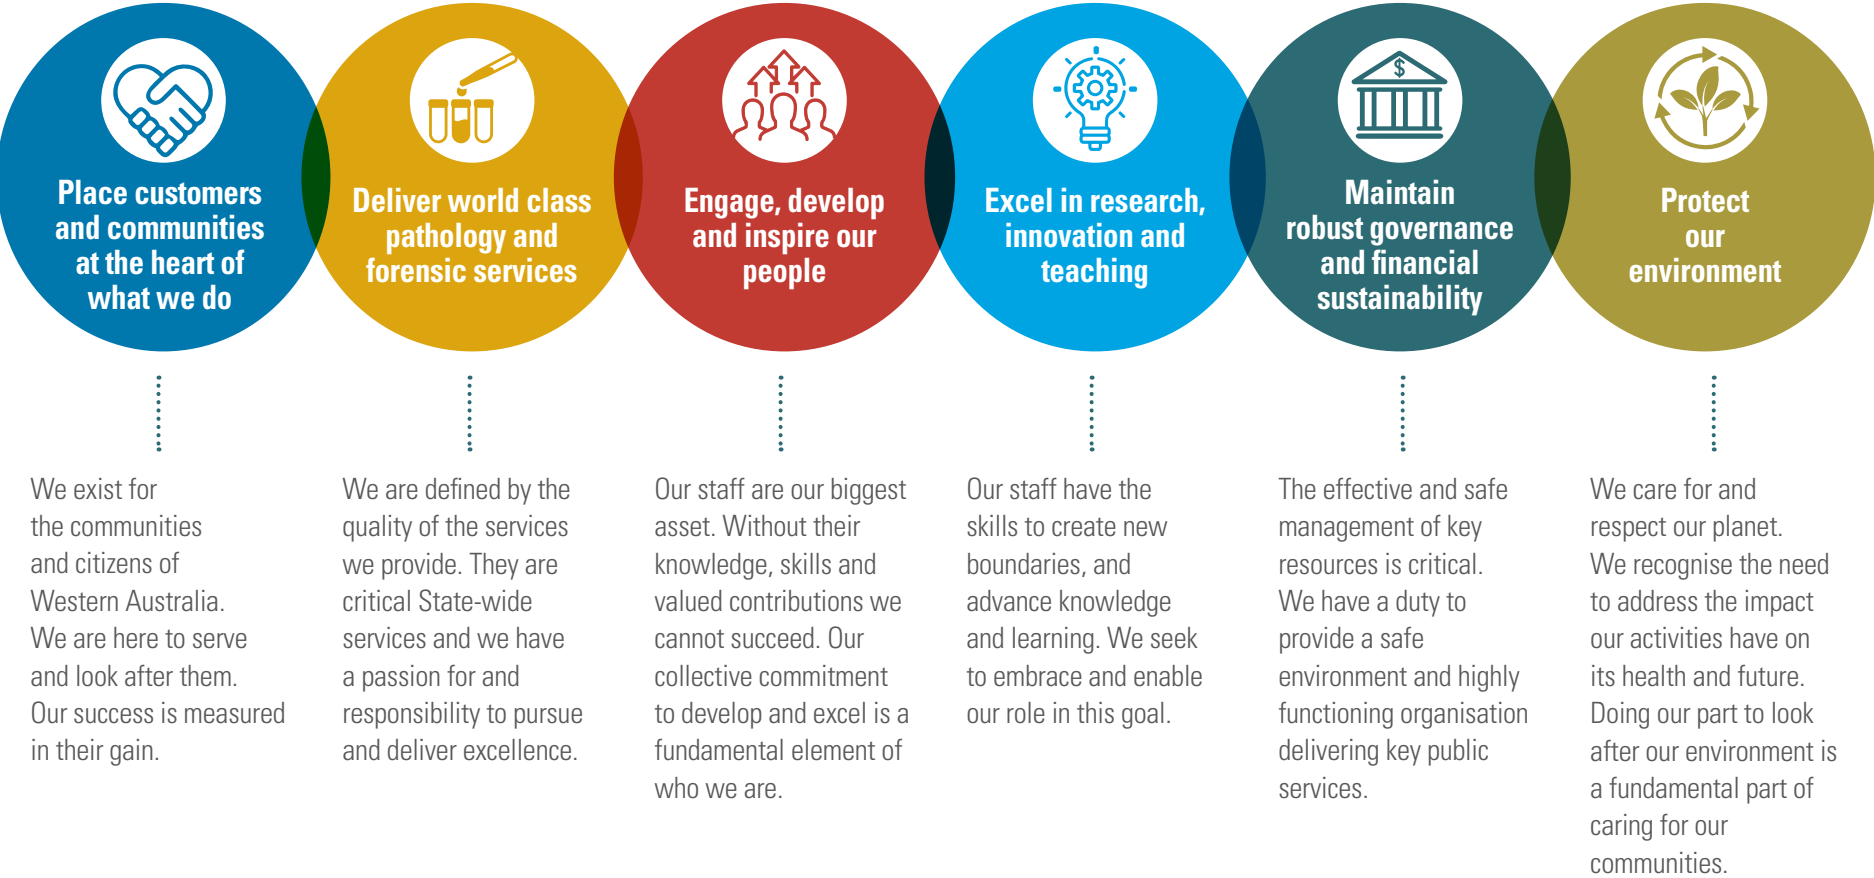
Place customers and communities at the heart of what we do

We exist for the communities and citizens of Western Australia. We are here to serve and look after them. Our success is measured in their gain.

Deliver world class pathology and forensic services

We are defined by the quality of the services we provide. They are critical State-wide services and we have a passion for and responsibility to pursue and deliver excellence.

Engage, develop and inspire our people

Our staff are our biggest asset. Without their knowledge, skills and valued contributions we cannot succeed. Our collective commitment to develop and excel is a fundamental element of who we are.

Excel in research, innovation and teaching

Our staff have the skills to create new boundaries, and advance knowledge and learning. We seek to embrace and enable our role in this goal.

$

Maintain robust governance and financial sustainability

The effective and safe management of key resources is critical. We have a duty to provide a safe environment and highly functioning organisation delivering key public services.

Protect our environment

We care for and respect our planet. We recognise the need to address the impact our activities have on its health and future. Doing our part to look after our environment is a fundamental part of caring for our communities.